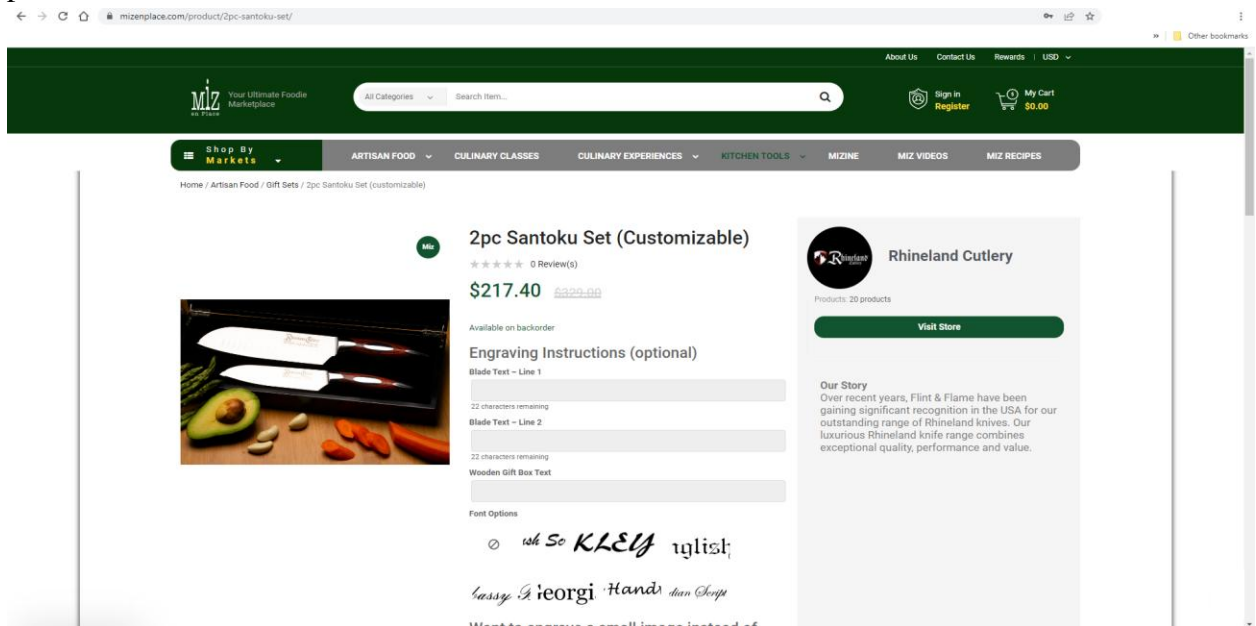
mizenplace.com/product/2pc-santoku-set/

Other bookmarks

About Us Contact Us Rewards | USD

MIZ en Place Your Ultimate Foodie Marketplace

All Categories Search Item...

Sign in Register

My Cart $0.00

Shop By Markets

ARTISAN FOOD CULINARY CLASSES CULINARY EXPERIENCES KITCHEN TOOLS MIZINE MIZ VIDEOS MIZ RECIPES

Home / Artisan Food / Gift Sets / 2pc Santoku Set (customizable)

Miz

2pc Santoku Set (Customizable)

0 Review(s)

$217.40 $329.00

Available on backorder

Engraving Instructions (optional)

Blade Text – Line 1

22 characters remaining

Blade Text – Line 2

22 characters remaining

Wooden Gift Box Text

Font Options

ish So KLEY nglish

lassy Georgi Hand dian Script

Rhineland Cutlery

Products: 20 products

Visit Store

Our Story
Over recent years, Flint & Flame have been gaining significant recognition in the USA for our outstanding range of Rhineland knives. Our luxurious Rhineland knife range combines exceptional quality, performance and value.

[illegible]